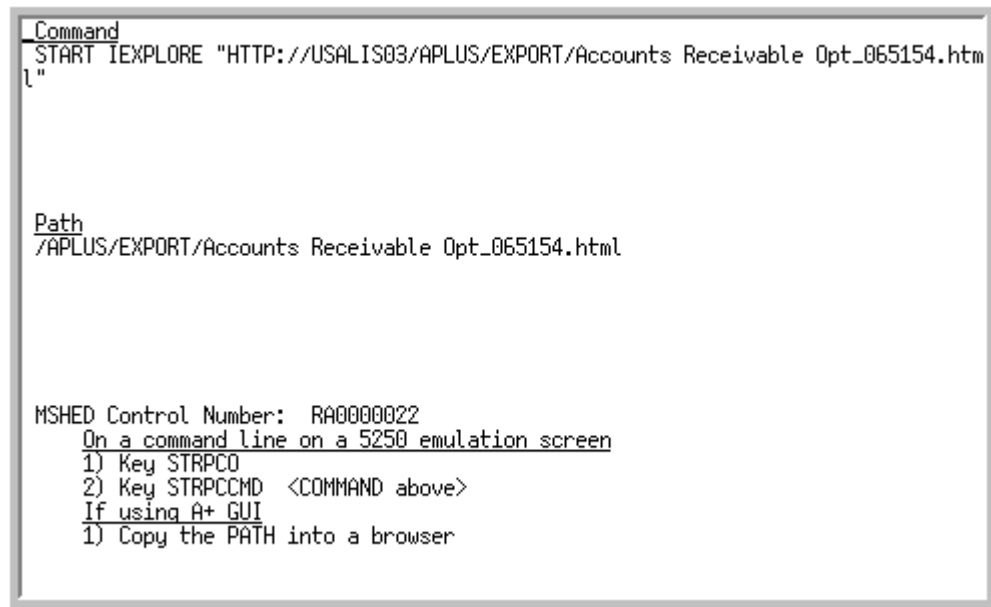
Command
START IEXPLORE "HTTP://USALIS03/APLUS/EXPORT/Accounts Receivable Opt_065154.html"

Path
/APLUS/EXPORT/Accounts Receivable Opt_065154.html

MSHED Control Number: RA0000022
On a command line on a 5250 emulation screen
1) Key STRPCO
2) Key STRPCCMD <COMMAND above>
If using A+ GUI
1) Copy the PATH into a browser